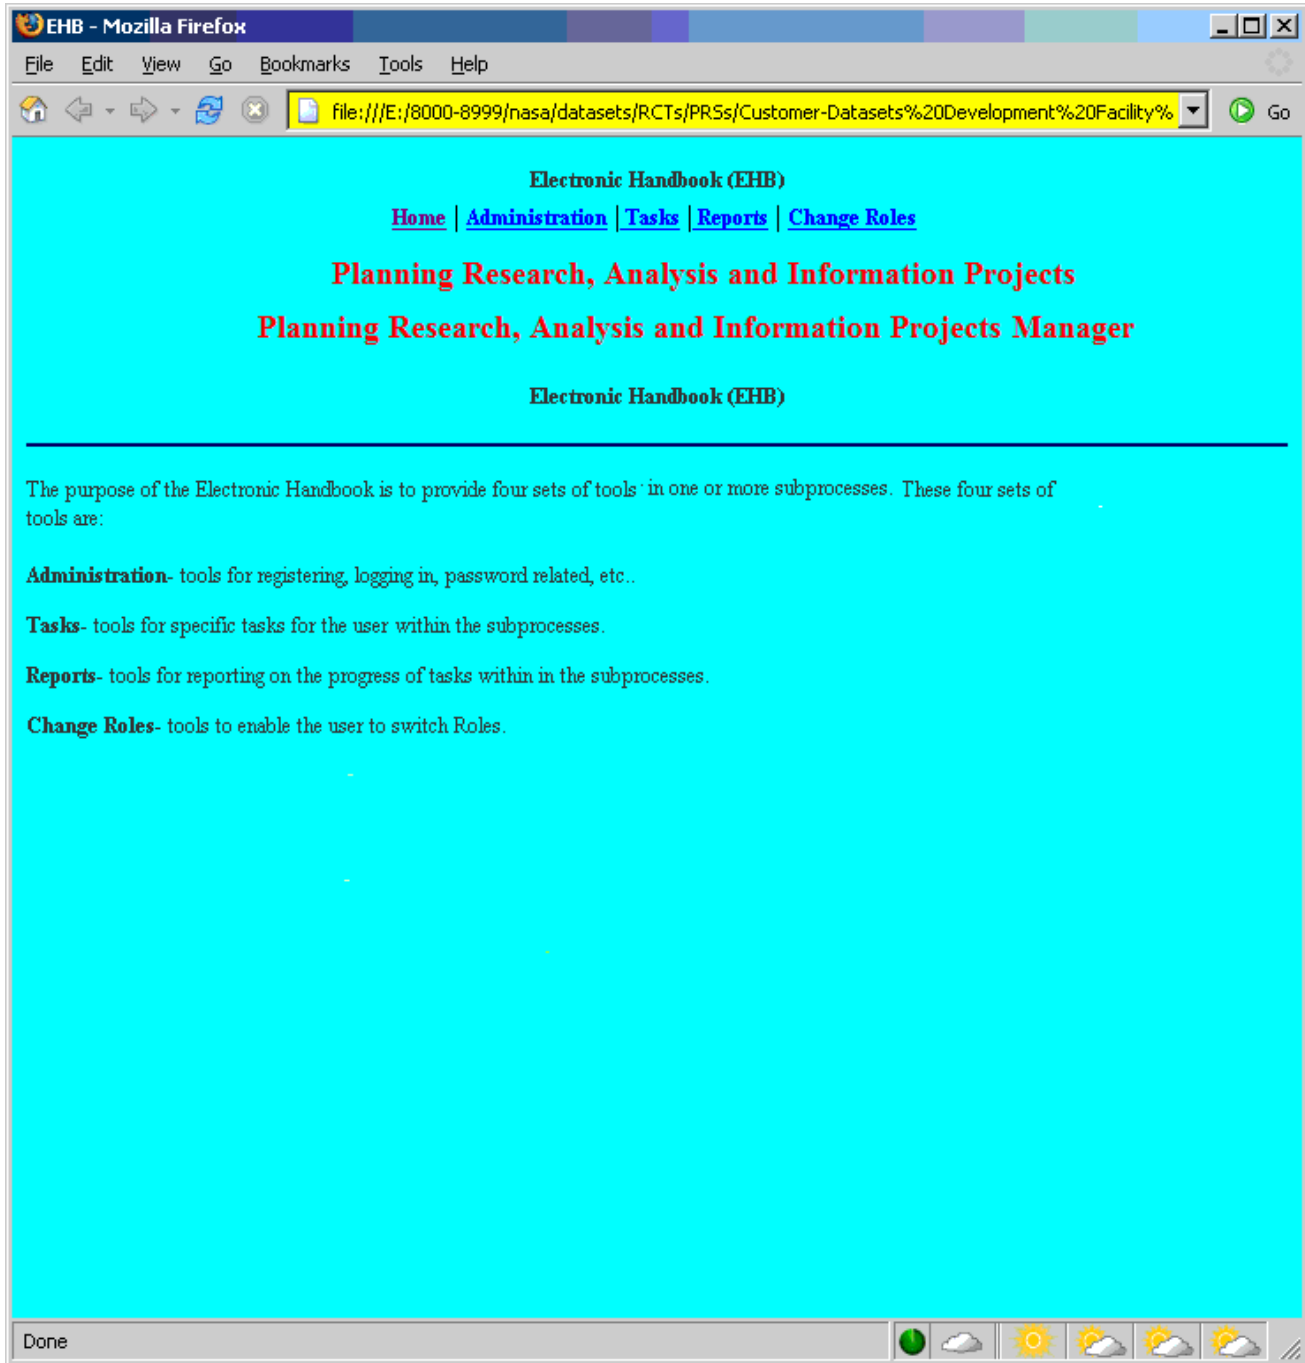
EHB - Mozilla Firefox

File Edit View Go Bookmarks Tools Help

file:///E:/8000-8999/nasa/datasets/RCTs/PRSs/Customer-Datasets%20Development%20Facility%

Go

Electronic Handbook (EHB)

Home | Administration | Tasks | Reports | Change Roles

Planning Research, Analysis and Information Projects

Planning Research, Analysis and Information Projects Manager

Electronic Handbook (EHB)

The purpose of the Electronic Handbook is to provide four sets of tools in one or more subprocesses. These four sets of tools are:

**Administration**- tools for registering, logging in, password related, etc..

**Tasks**- tools for specific tasks for the user within the subprocesses.

**Reports**- tools for reporting on the progress of tasks within in the subprocesses.

**Change Roles**- tools to enable the user to switch Roles.

Done